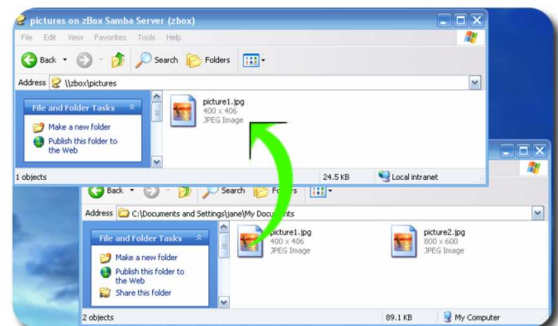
pictures on zBox Samba Server (zbox)

File Edit View Favorites Tools Help

Back Search Folders

Address \\zbox\pictures

File and Folder Tasks

Make a new folder

Publish this folder to the Web

picture1.jpg
400 x 406
JPEG Image

1 objects 24.5 KB Local intranet

Back Search Folders

Address C:\Documents and Settings\jane\My Documents

File and Folder Tasks

Make a new folder

Publish this folder to the Web

Share this folder

picture1.jpg
400 x 406
JPEG Image

picture2.jpg
800 x 600
JPEG Image

2 objects 89.1 KB My Computer